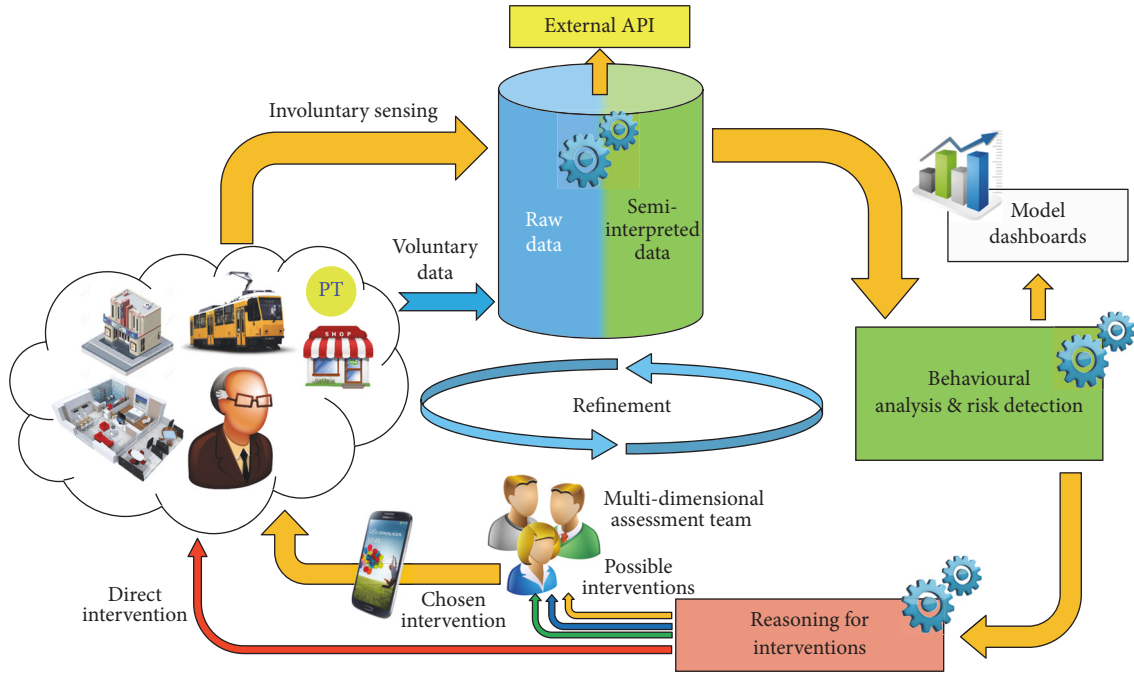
External API

Involuntary sensing

Raw data

Semi-interpreted data

Voluntary data

PT

SHOP

Model dashboards

Behavioural analysis & risk detection

Refinement

Multi-dimensional assessment team

Possible interventions

Chosen intervention

Direct intervention

Reasoning for interventions